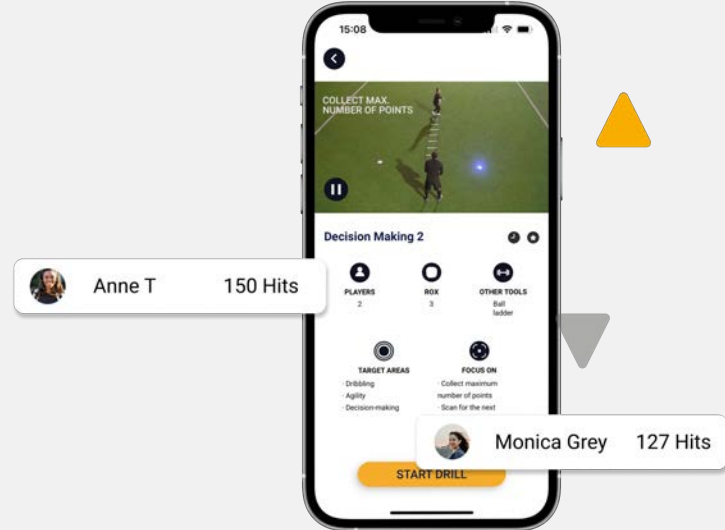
15:08

COLLECT MAX. NUMBER OF POINTS

Decision Making 2

Anne T 150 Hits

PLAYERS
2

ROX
3

OTHER TOOLS
Ball
ladder

TARGET AREAS
· Dribbling
· Agility
· Decision-making

FOCUS ON
· Collect maximum number of points
· Scan for the next

Monica Grey 127 Hits

START DRILL